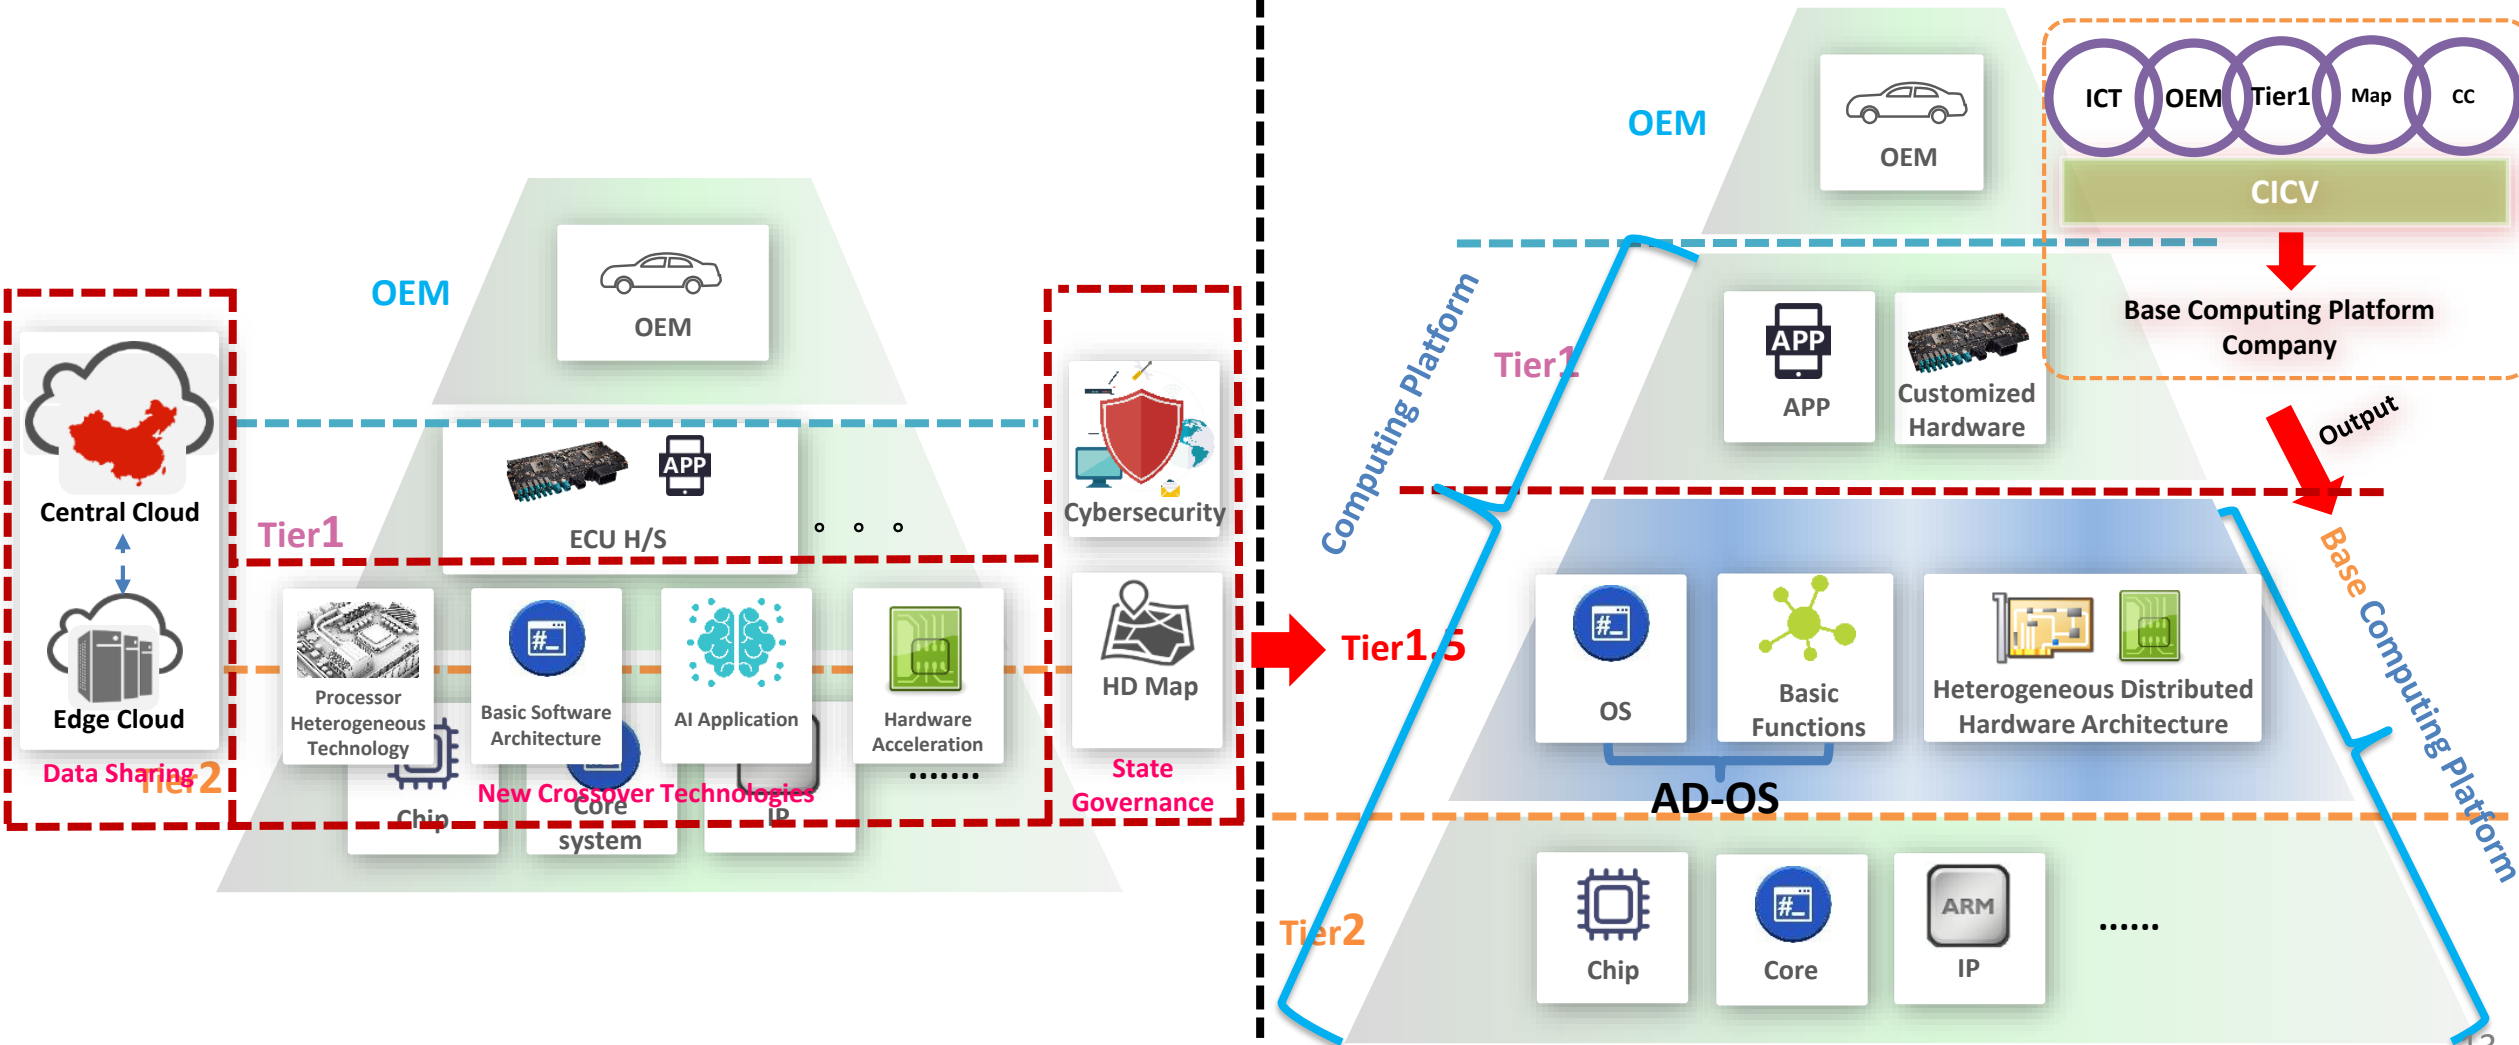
OEM

OEM

Central Cloud

Edge Cloud

Data Sharing

Tier1

ECU H/S

APP

Cybersecurity

Processor Heterogeneous Technology

Basic Software Architecture

AI Application

Hardware Acceleration

HD Map

Tier2

Chip

Core system

IP

New Crossover Technologies

State Governance

.......

OEM

OEM

ICT

OEM

Tier1

Map

CC

CICV

Base Computing Platform Company

Output

Computing Platform

Tier1

APP

APP

Customized Hardware

Tier1.5

OS

Basic Functions

Heterogeneous Distributed Hardware Architecture

AD-OS

Base Computing Platform

Tier2

Chip

Core

ARM

IP

......